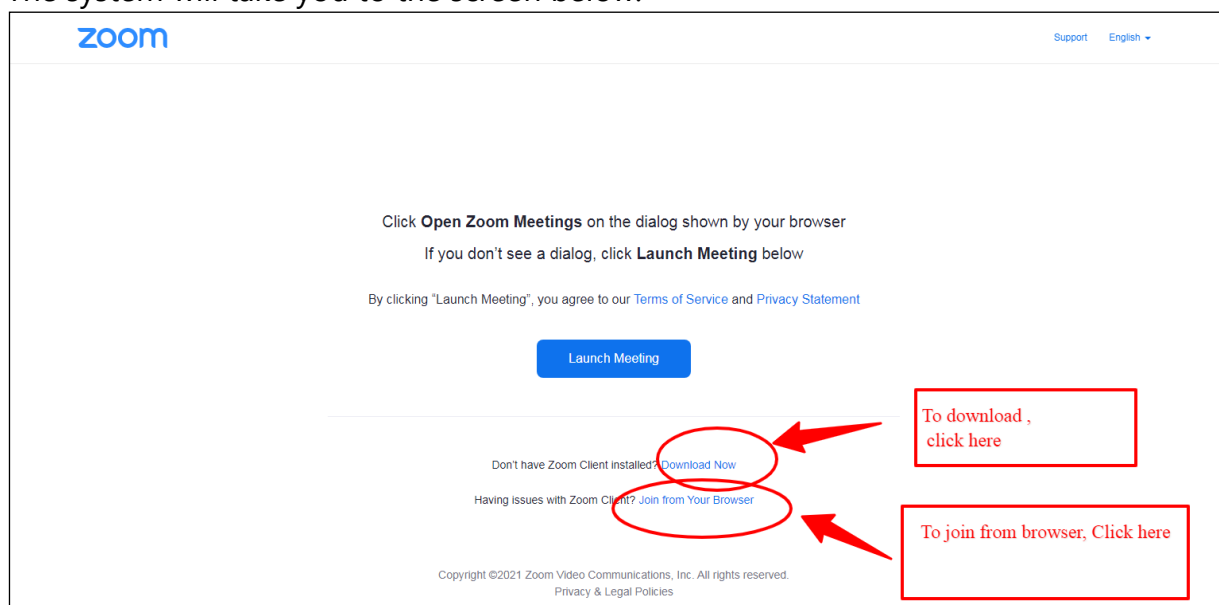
The system will take you to the screen below.

zoom

Support English

Click **Open Zoom Meetings** on the dialog shown by your browser

If you don't see a dialog, click **Launch Meeting** below

By clicking "Launch Meeting", you agree to our Terms of Service and Privacy Statement

Launch Meeting

To download , click here

Don't have Zoom Client installed? Download Now

Having issues with Zoom Client? Join from Your Browser

To join from browser, Click here

Copyright ©2021 Zoom Video Communications, Inc. All rights reserved.
Privacy & Legal Policies